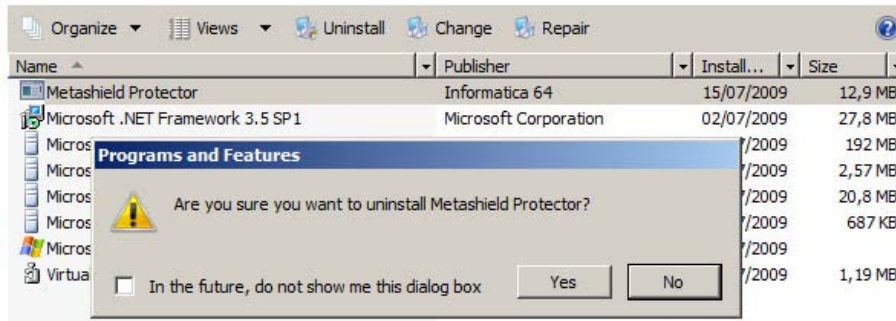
Organize ▾ Views ▾ Uninstall Change Repair

| Name | Publisher | Install... | Size |
|---|---|---|---|
| Metashield Protector | Informatica 64 | 15/07/2009 | 12,9 MB |
| Microsoft .NET Framework 3.5 SP1 | Microsoft Corporation | 02/07/2009 | 27,8 MB |
| Micros | | /7/2009 | 192 MB |
| Micros | | /7/2009 | 2,57 MB |
| Micros | | /7/2009 | 20,8 MB |
| Micros | | /7/2009 | 687 KB |
| Micros | | /7/2009 | |
| Virtua | | /7/2009 | 1,19 MB |

Programs and Features

Are you sure you want to uninstall Metashield Protector?

In the future, do not show me this dialog box

Yes

No